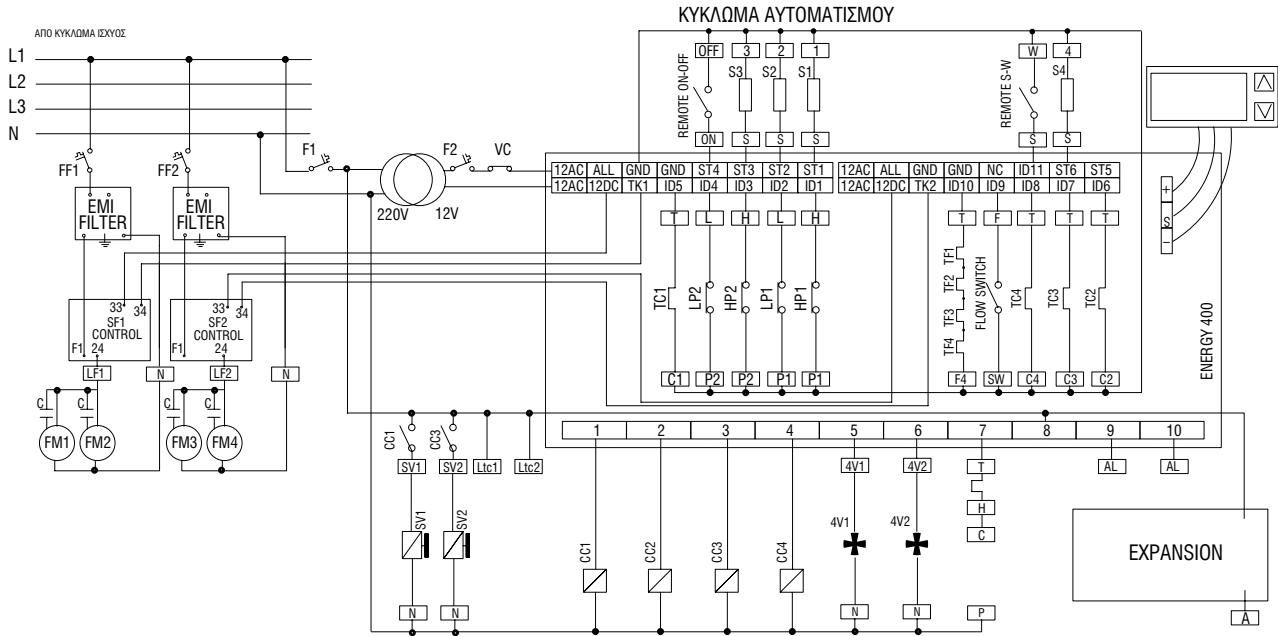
ΚΥΚΛΩΜΑ ΑΥΤΟΜΑΤΙΣΜΟΥ

ΑΠΟ ΚΥΚΛΩΜΑ ΙΣΧΥΟΣ

L1
L2
L3
N

FF1
FF2
EMI FILTER
EMI FILTER
F1
F2
VC
220V
12V

OFF
REMOTE ON-OFF
ON
3
2
1
S3
S2
S1
S
S
S
W
4
REMOTE S-W
S4
S
S

| 12AC | ALL | GND | GND | ST4 | ST3 | ST2 | ST1 |
|---|---|---|---|---|---|---|---|
| 12AC | 12DC | TK1 | ID5 | ID4 | ID3 | ID2 | ID1 |

| 12AC | ALL | GND | GND | NC | ID11 | ST6 | ST5 |
|---|---|---|---|---|---|---|---|
| 12AC | 12DC | TK2 | ID10 | ID9 | ID8 | ID7 | ID6 |

T
L
H
L
H
TC1
LP2
HP2
LP1
HP1
C1
P2
P2
P1
P1

T
F
T
T
T
TF1
TF2
TF3
TF4
FLOW SWITCH
TC4
TC3
TC2
F4
SW
C4
C3
C2

ENERGY 400

+
S
−

33
34
SF1 CONTROL
F1
24
33
34
SF2 CONTROL
F1
24
LF1
N
LF2
N
C
C
C
C
FM1
FM2
FM3
FM4

CC1
CC3
SV1
SV2
Ltc1
Ltc2
SV1
SV2
N
N

| 1 | 2 | 3 | 4 | 5 | 6 | 7 | 8 | 9 | 10 |
|---|---|---|---|---|---|---|---|---|---|

CC1
CC2
CC3
CC4
4V1
4V2
4V1
4V2
N
N
T
H
C
P
AL
AL

EXPANSION
A